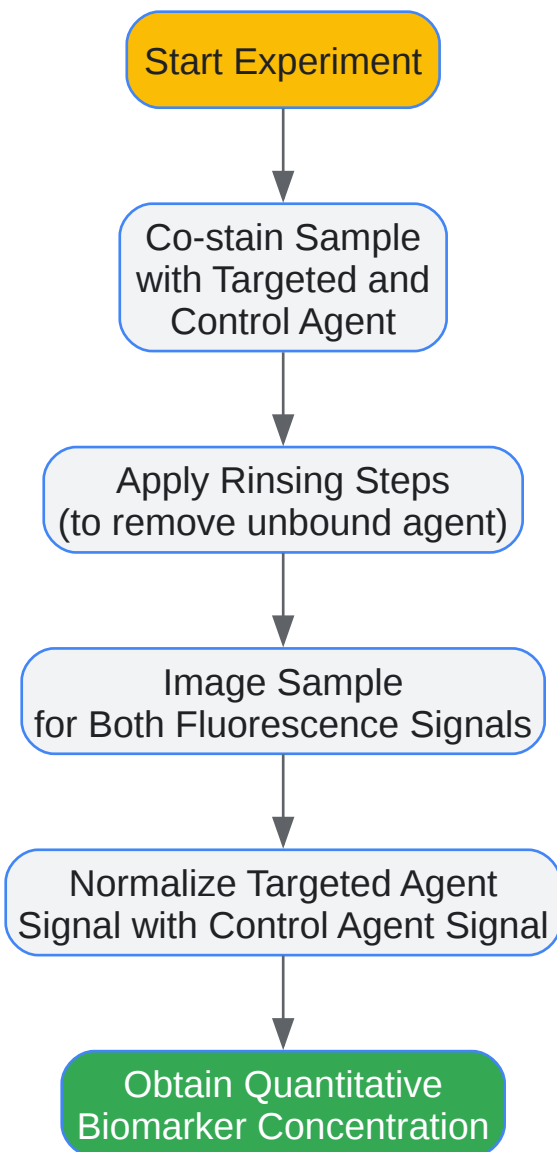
Start Experiment

Co-stain Sample with Targeted and Control Agent

Apply Rinsing Steps (to remove unbound agent)

Image Sample for Both Fluorescence Signals

Normalize Targeted Agent Signal with Control Agent Signal

Obtain Quantitative Biomarker Concentration